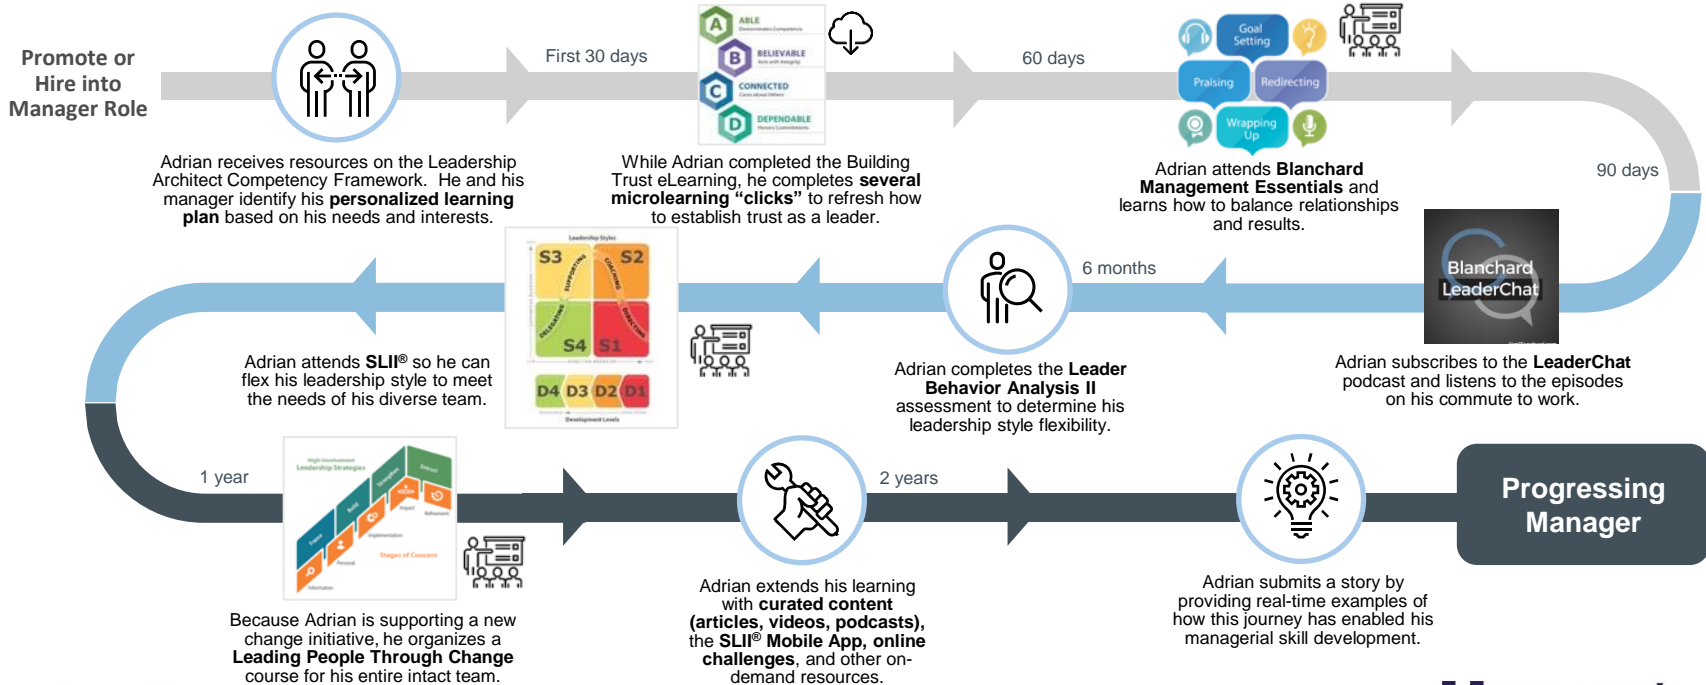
Promote or Hire into Manager Role

Adrian receives resources on the Leadership Architect Competency Framework. He and his manager identify his **personalized learning plan** based on his needs and interests.

First 30 days

ABLE
BELIEVABLE
CONNECTED
DEPENDABLE

While Adrian completed the Building Trust eLearning, he completes **several microlearning "clicks"** to refresh how to establish trust as a leader.

60 days

Goal Setting
Praising
Redirecting
Wrapping Up

Adrian attends **Blanchard Management Essentials** and learns how to balance relationships and results.

90 days

Blanchard LeaderChat

Adrian subscribes to the **LeaderChat** podcast and listens to the episodes on his commute to work.

6 months

Adrian completes the **Leader Behavior Analysis II** assessment to determine his leadership style flexibility.

Leadership Styles
S3 S2
SUPPORTING COACHING
DELEGATING DIRECTING
S4 S1
D4 D3 D2 D1
Development Levels

Adrian attends **SLII®** so he can flex his leadership style to meet the needs of his diverse team.

1 year

High-Involvement Leadership Strategies
Stages of Concern

Because Adrian is supporting a new change initiative, he organizes a **Leading People Through Change** course for his entire intact team.

Adrian extends his learning with **curated content (articles, videos, podcasts),** the **SLII® Mobile App, online challenges**, and other on-demand resources.

2 years

Adrian submits a story by providing real-time examples of how this journey has enabled his managerial skill development.

Progressing Manager